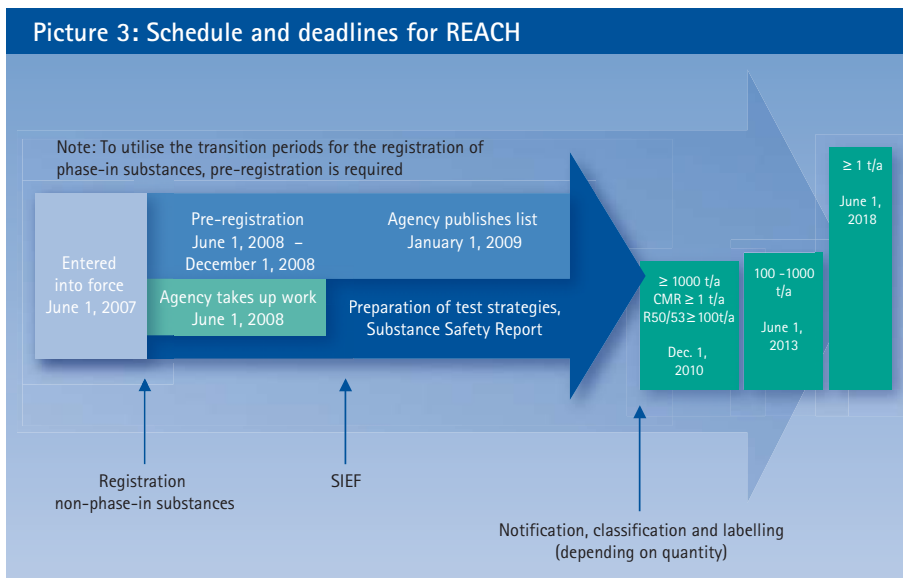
Picture 3: Schedule and deadlines for REACH

Note: To utilise the transition periods for the registration of phase-in substances, pre-registration is required

Entered into force June 1, 2007

Pre-registration June 1, 2008 – December 1, 2008

Agency publishes list January 1, 2009

Agency takes up work June 1, 2008

Preparation of test strategies, Substance Safety Report

$\geq$ 1000 t/a CMR $\geq$ 1 t/a R50/53$\geq$100t/a

Dec. 1, 2010

100 -1000 t/a

June 1, 2013

$\geq$ 1 t/a

June 1, 2018

Registration non-phase-in substances

SIEF

Notification, classification and labelling (depending on quantity)